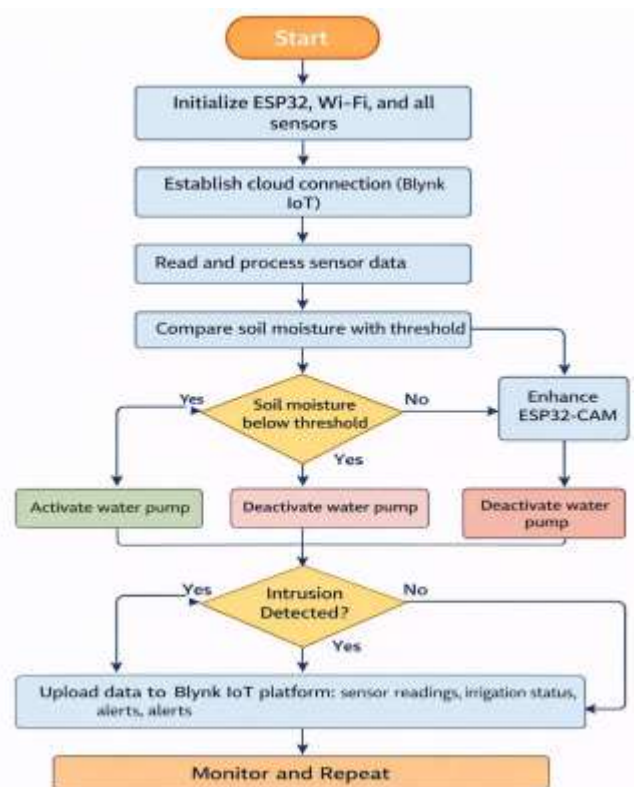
Start

Initialize ESP32, Wi-Fi, and all sensors

Establish cloud connection (Blynk IoT)

Read and process sensor data

Compare soil moisture with threshold

Yes

Soil moisture below threshold

No

Enhance ESP32-CAM

Yes

Activate water pump

Deactivate water pump

Deactivate water pump

Yes

Intrusion Detected?

No

Yes

Upload data to Blynk IoT platform: sensor readings, irrigation status, alerts, alerts

Monitor and Repeat